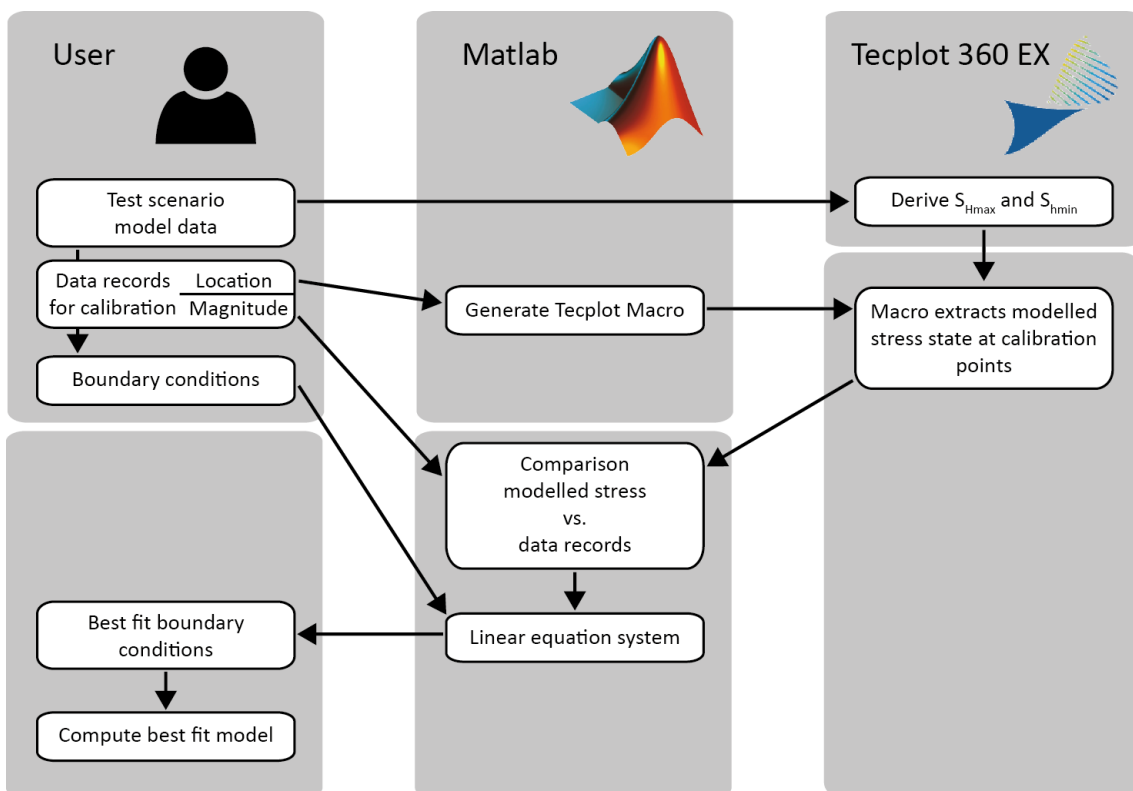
User

Matlab

Tecplot 360 EX

Test scenario model data

Derive $S_{Hmax}$ and $S_{hmin}$

Data records for calibration Location Magnitude

Generate Tecplot Macro

Macro extracts modelled stress state at calibration points

Boundary conditions

Comparison modelled stress vs. data records

Best fit boundary conditions

Linear equation system

Compute best fit model